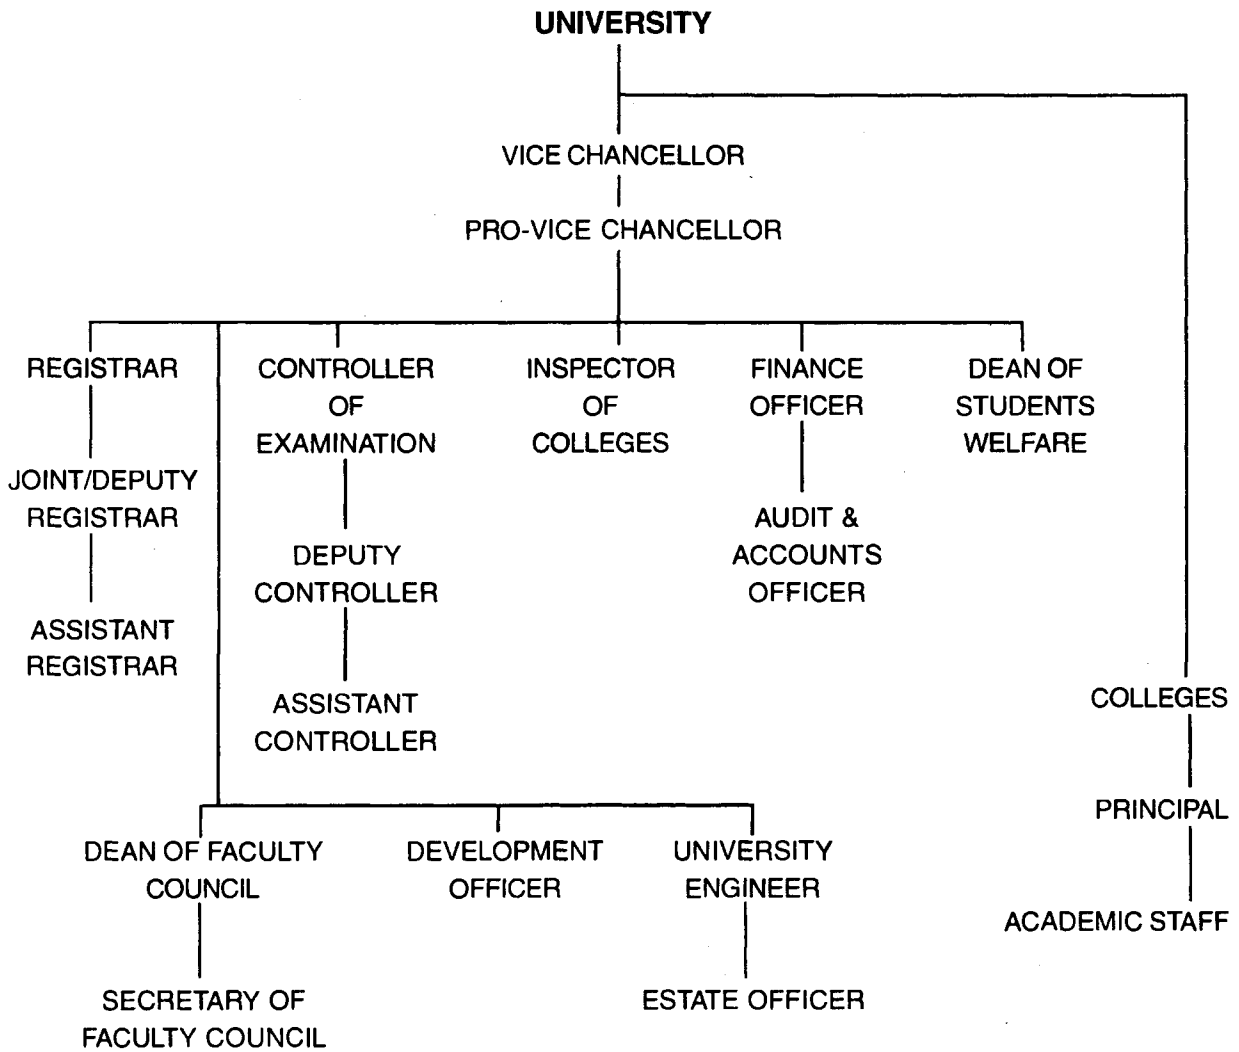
UNIVERSITY

VICE CHANCELLOR

PRO-VICE CHANCELLOR

REGISTRAR

JOINT/DEPUTY REGISTRAR

ASSISTANT REGISTRAR

CONTROLLER OF EXAMINATION

DEPUTY CONTROLLER

ASSISTANT CONTROLLER

INSPECTOR OF COLLEGES

FINANCE OFFICER

AUDIT & ACCOUNTS OFFICER

DEAN OF STUDENTS WELFARE

DEAN OF FACULTY COUNCIL

SECRETARY OF FACULTY COUNCIL

DEVELOPMENT OFFICER

UNIVERSITY ENGINEER

ESTATE OFFICER

COLLEGES

PRINCIPAL

ACADEMIC STAFF